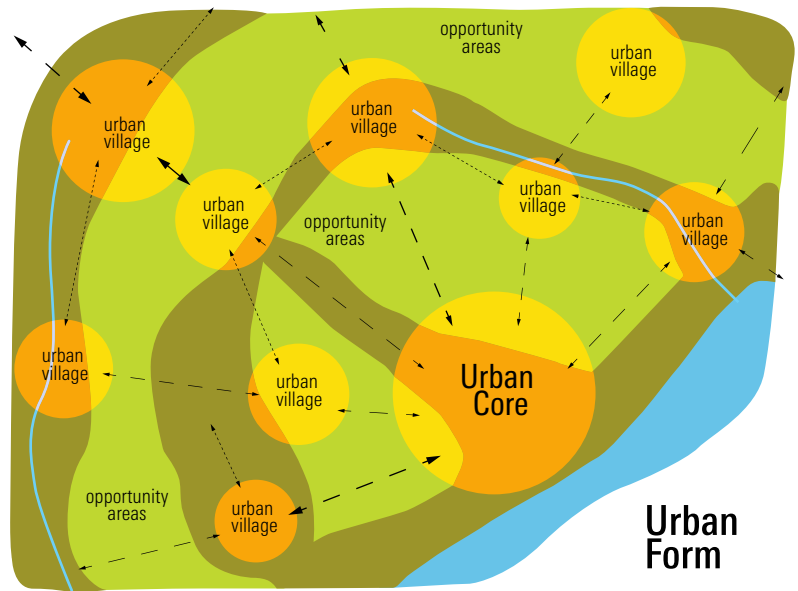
opportunity areas

urban village

urban village

urban village

urban village

urban village

opportunity areas

urban village

urban village

Urban Core

urban village

urban village

opportunity areas

urban village

Urban Form